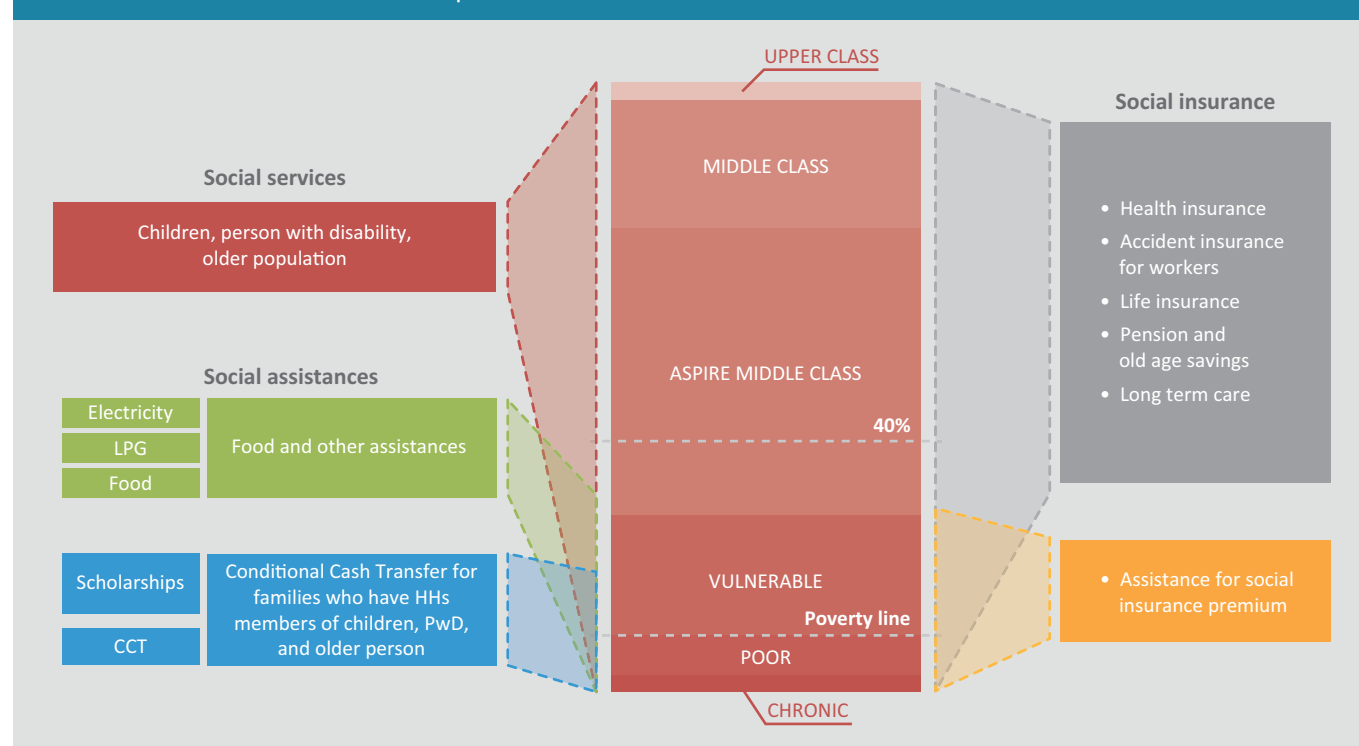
UPPER CLASS

MIDDLE CLASS

ASPIRE MIDDLE CLASS

40%

VULNERABLE

Poverty line

POOR

CHRONIC

Social services

Children, person with disability, older population

Social assistances

Electricity

LPG

Food

Food and other assistances

Scholarships

CCT

Conditional Cash Transfer for families who have HHs members of children, PwD, and older person

Social insurance

• Health insurance
• Accident insurance for workers
• Life insurance
• Pension and old age savings
• Long term care

• Assistance for social insurance premium